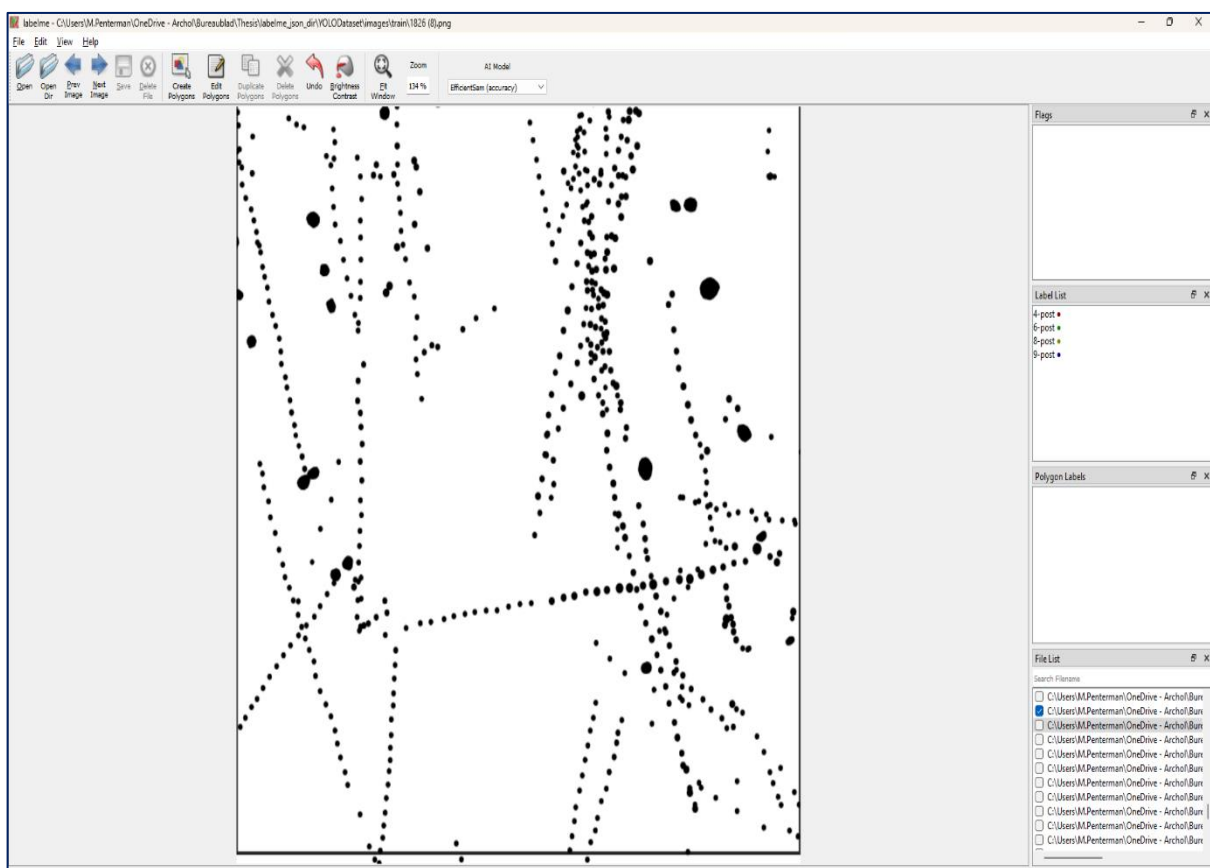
labelme - C:\Users\M.Penterman\OneDrive - Archol\Bureaublad\Thesis\labelme_json_dir\YOLODataset\images\train\1826 (8).png

File Edit View Help

Open Open Dir Prev Image Next Image Save Delete File Create Polygons Edit Polygons Duplicate Polygons Delete Polygons Undo Brightness Contrast Fit Window Zoom 134 % AI Model EfficientSam (accuracy)

Flags

Label List
4-post
6-post
8-post
9-post

Polygon Labels

File List
Search Filename
C:\Users\M.Penterman\OneDrive - Archol\Bure
C:\Users\M.Penterman\OneDrive - Archol\Bure
C:\Users\M.Penterman\OneDrive - Archol\Bure
C:\Users\M.Penterman\OneDrive - Archol\Bure
C:\Users\M.Penterman\OneDrive - Archol\Bure
C:\Users\M.Penterman\OneDrive - Archol\Bure
C:\Users\M.Penterman\OneDrive - Archol\Bure
C:\Users\M.Penterman\OneDrive - Archol\Bure
C:\Users\M.Penterman\OneDrive - Archol\Bure
C:\Users\M.Penterman\OneDrive - Archol\Bure
C:\Users\M.Penterman\OneDrive - Archol\Bure